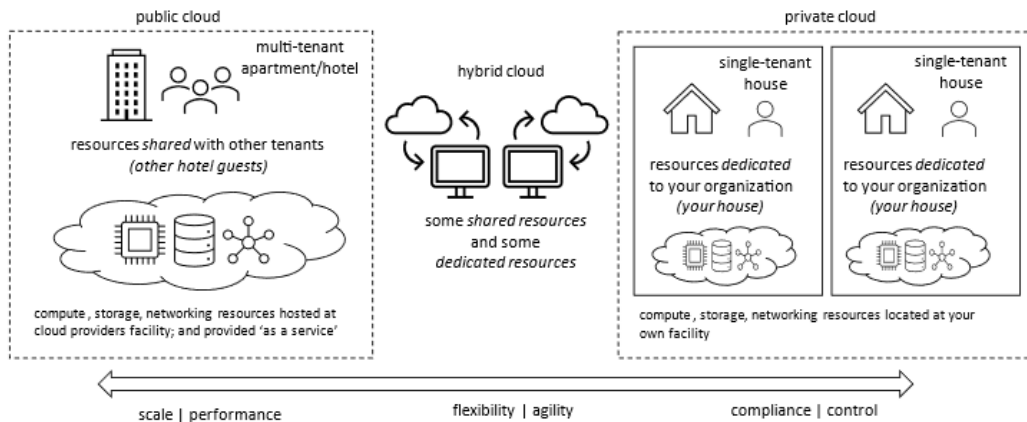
public cloud

multi-tenant apartment/hotel

resources *shared* with other tenants *(other hotel guests)*

compute , storage, networking resources hosted at cloud providers facility; and provided 'as a service'

hybrid cloud

some *shared resources* and some *dedicated resources*

private cloud

single-tenant house

resources *dedicated* to your organization *(your house)*

single-tenant house

resources *dedicated* to your organization *(your house)*

compute , storage, networking resources located at your own facility

scale | performance

flexibility | agility

compliance | control